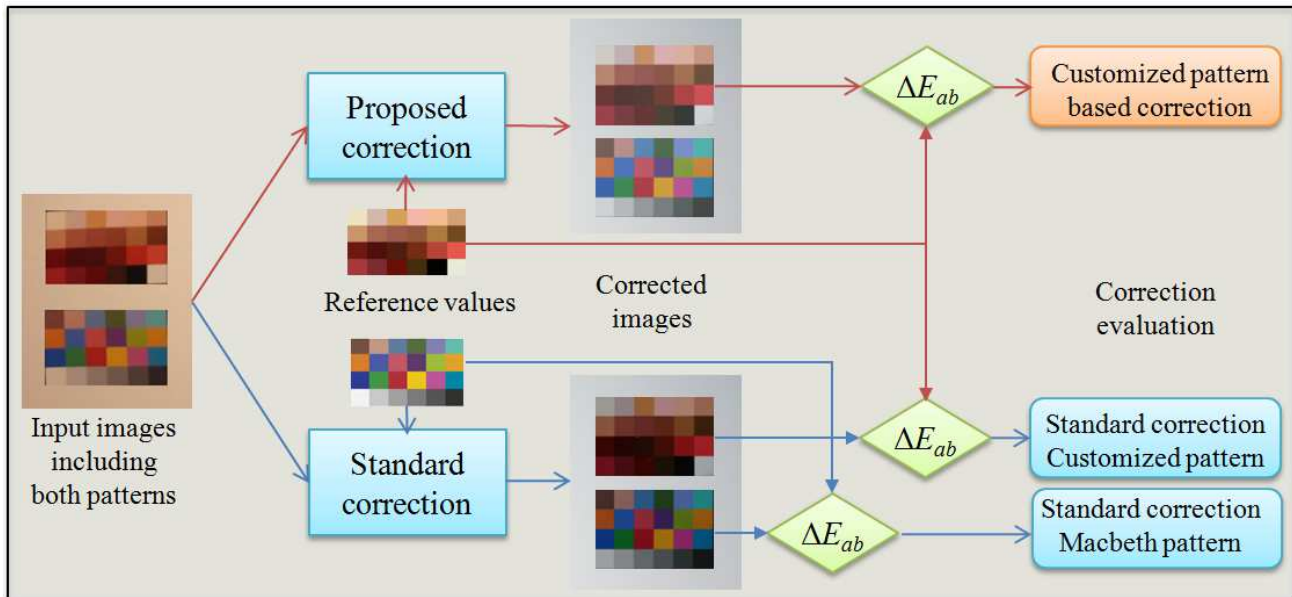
Proposed correction

$\Delta E_{ab}$

Customized pattern based correction

Reference values

Corrected images

Correction evaluation

Input images including both patterns

Standard correction

$\Delta E_{ab}$

Standard correction Customized pattern

$\Delta E_{ab}$

Standard correction Macbeth pattern